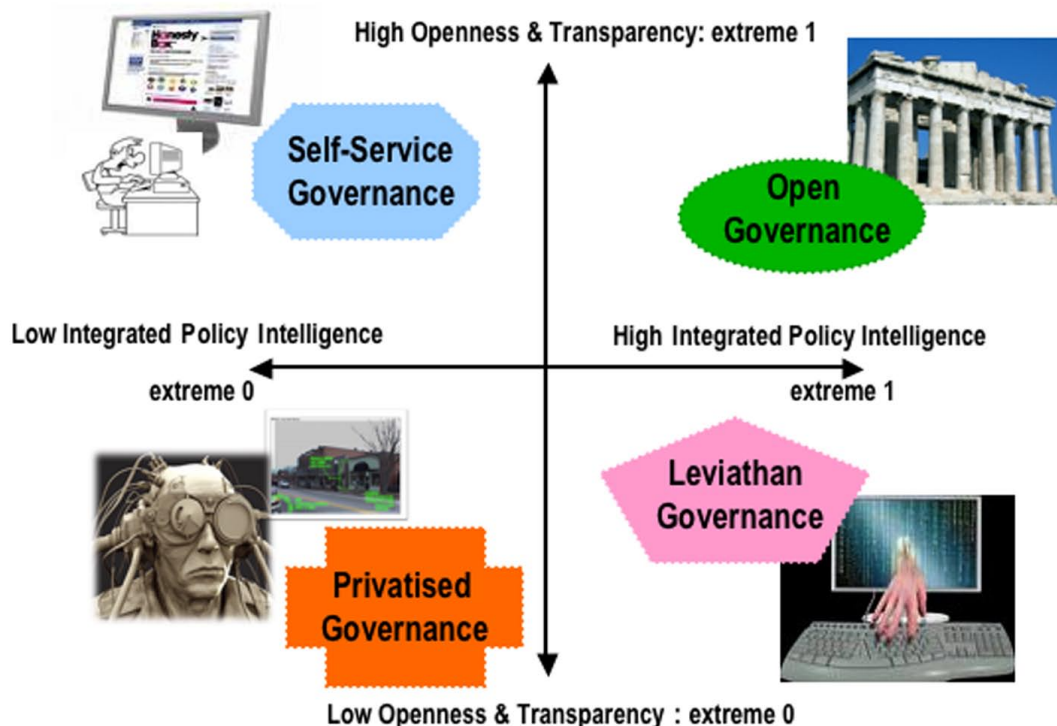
High Openness & Transparency: extreme 1

Honesty Box

Self-Service Governance

Open Governance

Low Integrated Policy Intelligence

extreme 0

High Integrated Policy Intelligence

extreme 1

Leviathan Governance

Privatised Governance

Low Openness & Transparency : extreme 0